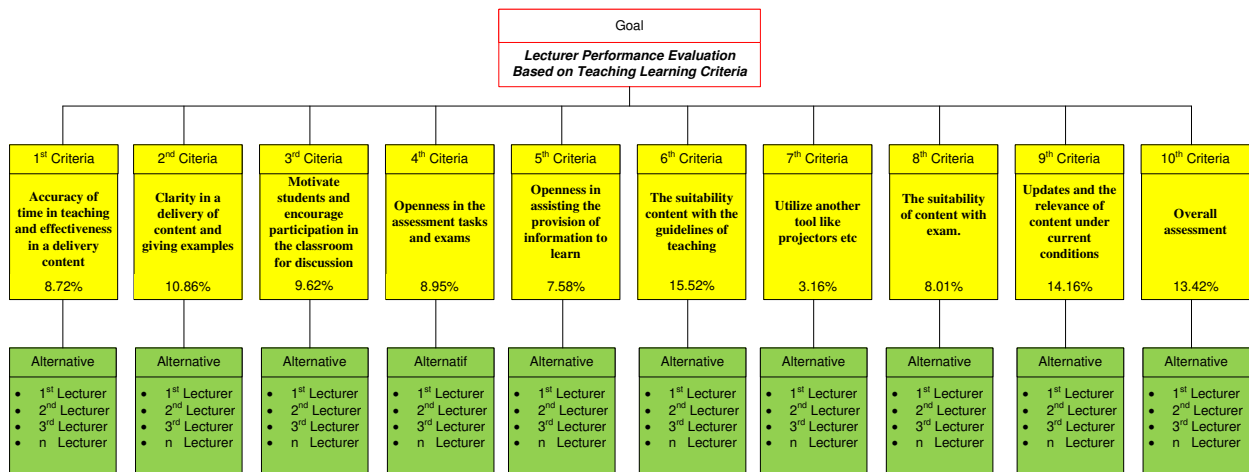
Goal

*Lecturer Performance Evaluation Based on Teaching Learning Criteria*

1$^{st}$ Criteria

Accuracy of time in teaching and effectiveness in a delivery content

8.72%

Alternative

- 1$^{st}$ Lecturer
- 2$^{nd}$ Lecturer
- 3$^{rd}$ Lecturer
- n Lecturer

2$^{nd}$ Citeria

Clarity in a delivery of content and giving examples

10.86%

Alternative

- 1$^{st}$ Lecturer
- 2$^{nd}$ Lecturer
- 3$^{rd}$ Lecturer
- n Lecturer

3$^{rd}$ Citeria

Motivate students and encourage participation in the classroom for discussion

9.62%

Alternative

- 1$^{st}$ Lecturer
- 2$^{nd}$ Lecturer
- 3$^{rd}$ Lecturer
- n Lecturer

4$^{th}$ Citeria

Openness in the assessment tasks and exams

8.95%

Alternatif

- 1$^{st}$ Lecturer
- 2$^{nd}$ Lecturer
- 3$^{rd}$ Lecturer
- n Lecturer

5$^{th}$ Criteria

Openness in assisting the provision of information to learn

7.58%

Alternative

- 1$^{st}$ Lecturer
- 2$^{nd}$ Lecturer
- 3$^{rd}$ Lecturer
- n Lecturer

6$^{th}$ Citeria

The suitability content with the guidelines of teaching

15.52%

Alternative

- 1$^{st}$ Lecturer
- 2$^{nd}$ Lecturer
- 3$^{rd}$ Lecturer
- n Lecturer

7$^{th}$ Criteria

Utilize another tool like projectors etc

3.16%

Alternative

- 1$^{st}$ Lecturer
- 2$^{nd}$ Lecturer
- 3$^{rd}$ Lecturer
- n Lecturer

8$^{th}$ Citeria

The suitability of content with exam.

8.01%

Alternative

- 1$^{st}$ Lecturer
- 2$^{nd}$ Lecturer
- 3$^{rd}$ Lecturer
- n Lecturer

9$^{th}$ Criteria

Updates and the relevance of content under current conditions

14.16%

Alternative

- 1$^{st}$ Lecturer
- 2$^{nd}$ Lecturer
- 3$^{rd}$ Lecturer
- n Lecturer

10$^{th}$ Criteria

Overall assessment

13.42%

Alternative

- 1$^{st}$ Lecturer
- 2$^{nd}$ Lecturer
- 3$^{rd}$ Lecturer
- n Lecturer